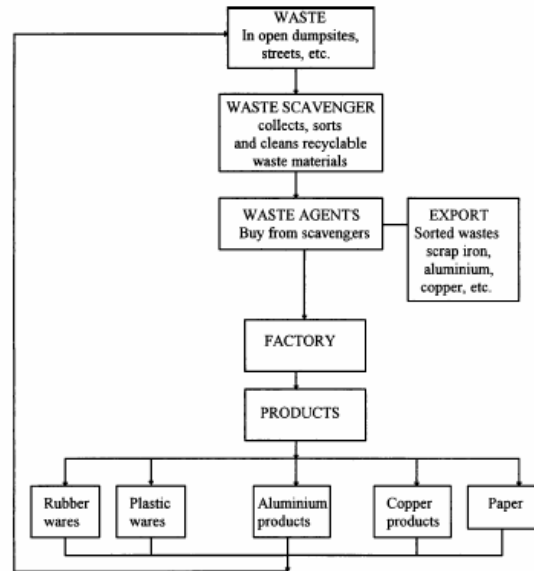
WASTE
In open dumpsites, streets, etc.

WASTE SCAVENGER
collects, sorts and cleans recyclable waste materials

WASTE AGENTS
Buy from scavengers

EXPORT
Sorted wastes scrap iron, aluminium, copper, etc.

FACTORY

PRODUCTS

Rubber wares

Plastic wares

Aluminium products

Copper products

Paper